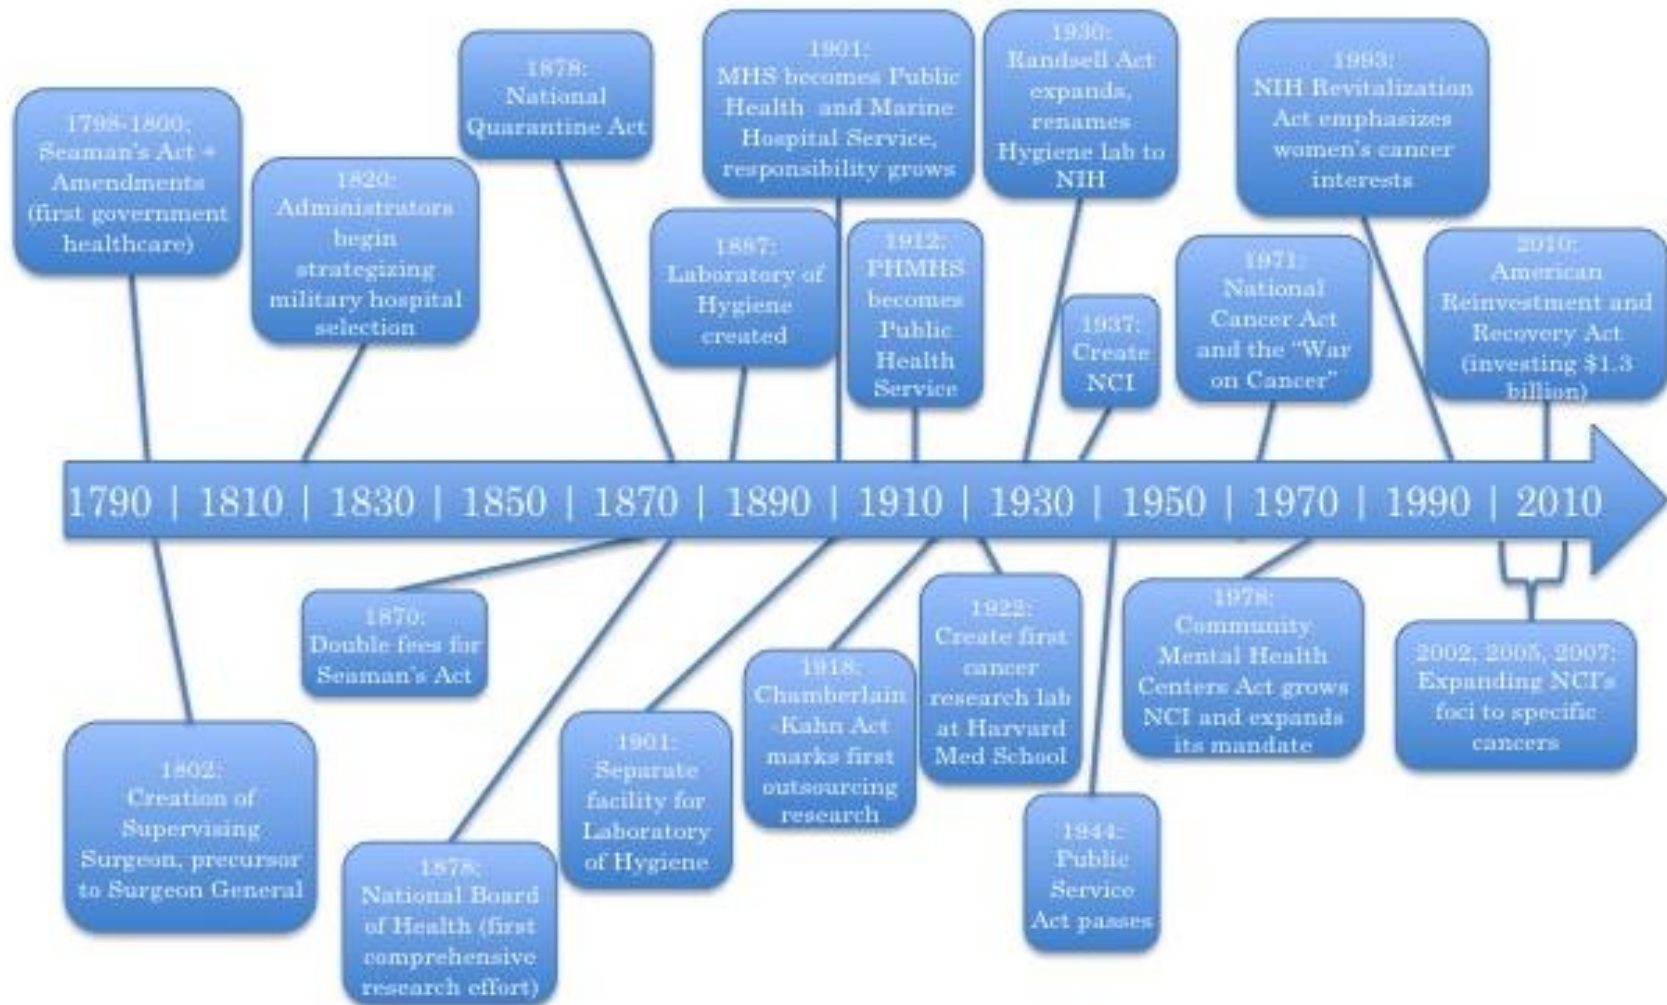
1798-1800: Seaman's Act + Amendments (first government healthcare)

1820: Administrators begin strategizing military hospital selection

1878: National Quarantine Act

1901: MHS becomes Public Health and Marine Hospital Service, responsibility grows

1887: Laboratory of Hygiene created

1912: PHMHS becomes Public Health Service

1930: Randsell Act expands, renames Hygiene lab to NIH

1937: Create NCI

1993: NIH Revitalization Act emphasizes women's cancer interests

1971: National Cancer Act and the "War on Cancer"

2010: American Reinvestment and Recovery Act (investing $1.3 billion)

1790 | 1810 | 1830 | 1850 | 1870 | 1890 | 1910 | 1930 | 1950 | 1970 | 1990 | 2010

1870: Double fees for Seaman's Act

1802: Creation of Supervising Surgeon, precursor to Surgeon General

1878: National Board of Health (first comprehensive research effort)

1901: Separate facility for Laboratory of Hygiene

1918: Chamberlain -Kahn Act marks first outsourcing research

1922: Create first cancer research lab at Harvard Med School

1944: Public Service Act passes

1978: Community Mental Health Centers Act grows NCI and expands its mandate

2002, 2005, 2007: Expanding NCI's foci to specific cancers